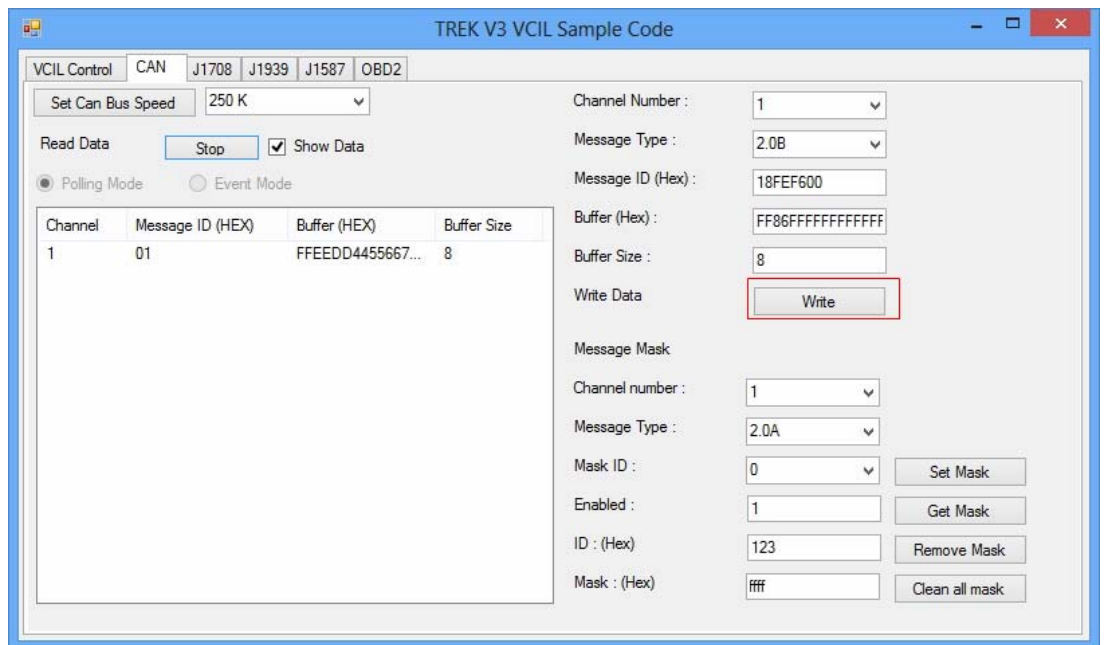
TREK V3 VCIL Sample Code

VCIL Control | CAN | J1708 | J1939 | J1587 | OBD2

Set Can Bus Speed 250 K

Read Data Stop Show Data

Polling Mode Event Mode

| Channel | Message ID (HEX) | Buffer (HEX) | Buffer Size |
|---|---|---|---|
| 1 | 01 | FFEEDD4455667... | 8 |

Channel Number : 1

Message Type : 2.0B

Message ID (Hex) : 18FEF600

Buffer (Hex) : FF86FFFFFFFFFFFF

Buffer Size : 8

Write Data Write

Message Mask

Channel number : 1

Message Type : 2.0A

Mask ID : 0 Set Mask

Enabled : 1 Get Mask

ID : (Hex) 123 Remove Mask

Mask : (Hex) ffff Clean all mask